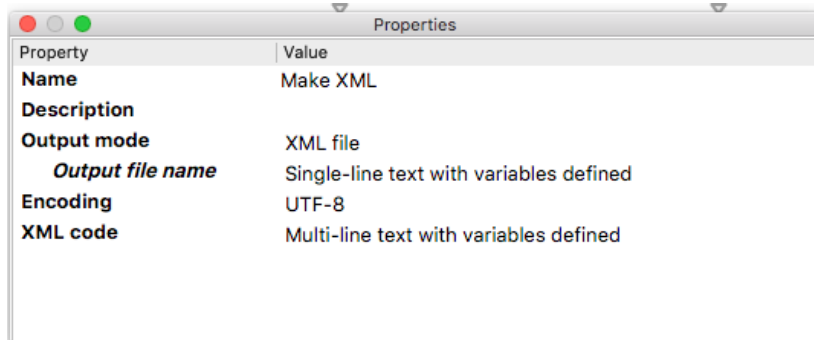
Properties

| Property | Value |
|---|---|
| Name | Make XML |
| Description | |
| Output mode | XML file |
| Output file name | Single-line text with variables defined |
| Encoding | UTF-8 |
| XML code | Multi-line text with variables defined |